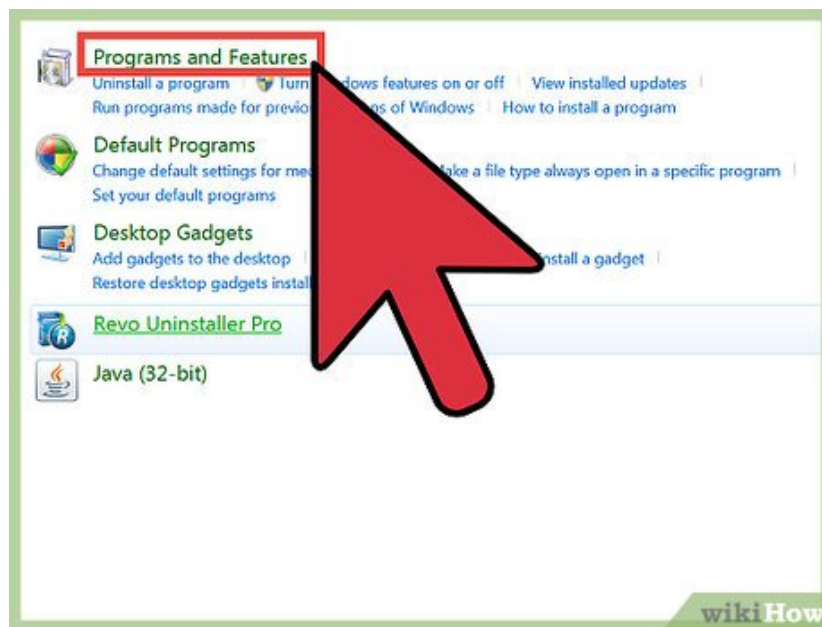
Programs and Features
Uninstall a program | Turn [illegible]dows features on or off | View installed updates |
Run programs made for previo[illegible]s of Windows | How to install a program

Default Programs
Change default settings for me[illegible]ake a file type always open in a specific program |
Set your default programs

Desktop Gadgets
Add gadgets to the desktop | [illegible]nstall a gadget |
Restore desktop gadgets instal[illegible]

Revo Uninstaller Pro

Java (32-bit)

wikiHow